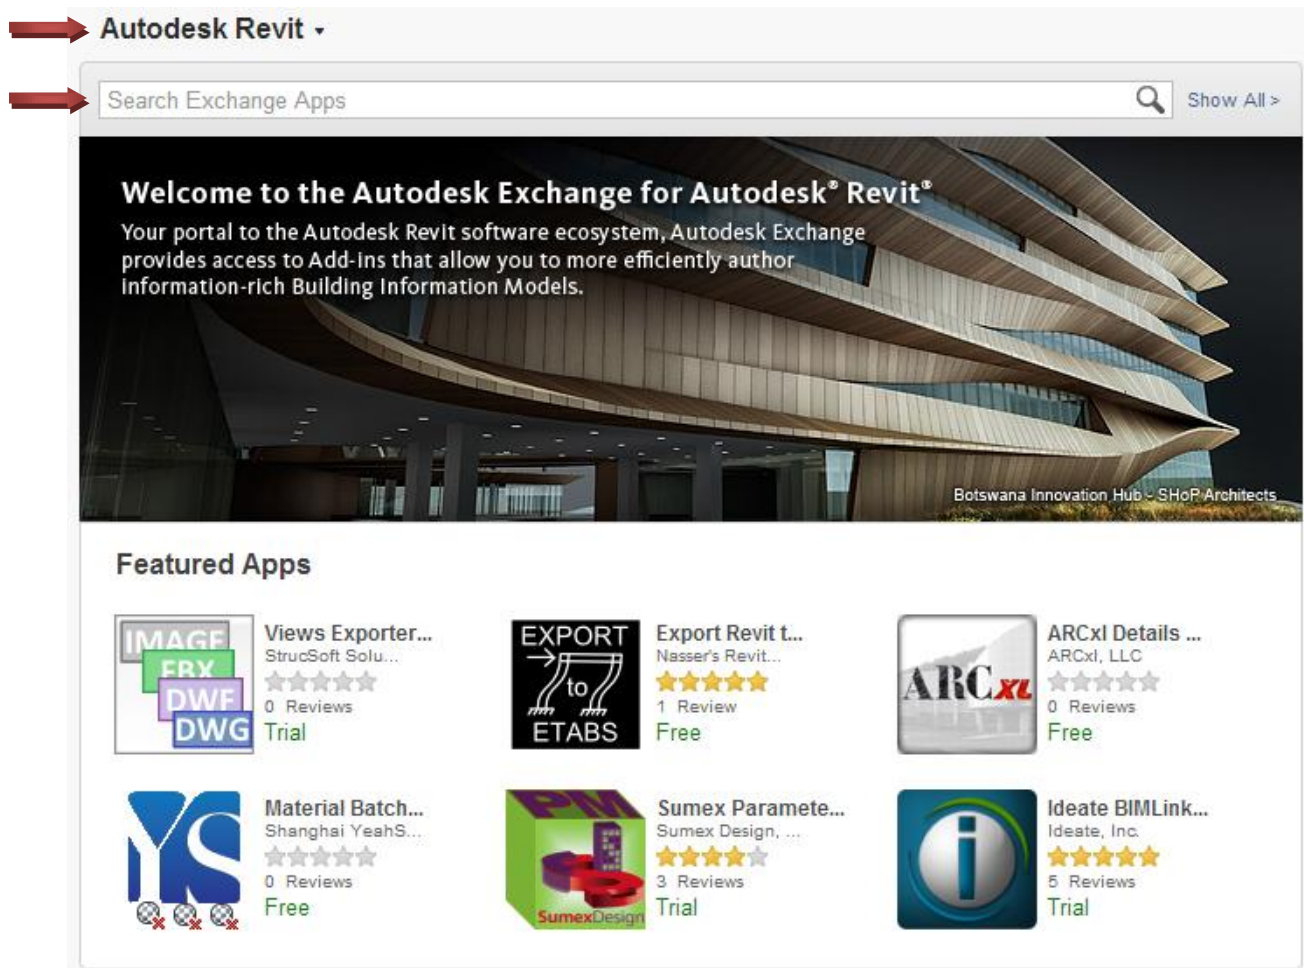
Autodesk Revit ▾

Search Exchange Apps

Show All >

Welcome to the Autodesk Exchange for Autodesk® Revit®

Your portal to the Autodesk Revit software ecosystem, Autodesk Exchange provides access to Add-Ins that allow you to more efficiently author information-rich Building Information Models.

Botswana Innovation Hub - SHoP Architects

Featured Apps

IMAGE FBX DWF DWG

Views Exporter...
StrucSoft Solu...
0 Reviews
Trial

EXPORT to ETABS

Export Revit t...
Nasser's Revit...
1 Review
Free

ARCxl

ARCxl Details ...
ARCxl, LLC
0 Reviews
Free

YS

Material Batch...
Shanghai YeahS...
0 Reviews
Free

PM SumexDesign

Sumex Paramete...
Sumex Design, ...
3 Reviews
Trial

Ideate BIMLink...
Ideate, Inc.
5 Reviews
Trial